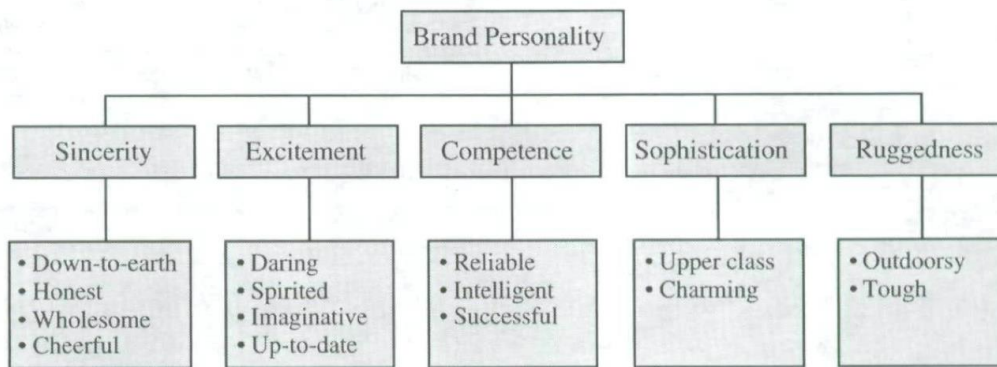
Brand Personality

Sincerity

• Down-to-earth
• Honest
• Wholesome
• Cheerful

Excitement

• Daring
• Spirited
• Imaginative
• Up-to-date

Competence

• Reliable
• Intelligent
• Successful

Sophistication

• Upper class
• Charming

Ruggedness

• Outdoorsy
• Tough